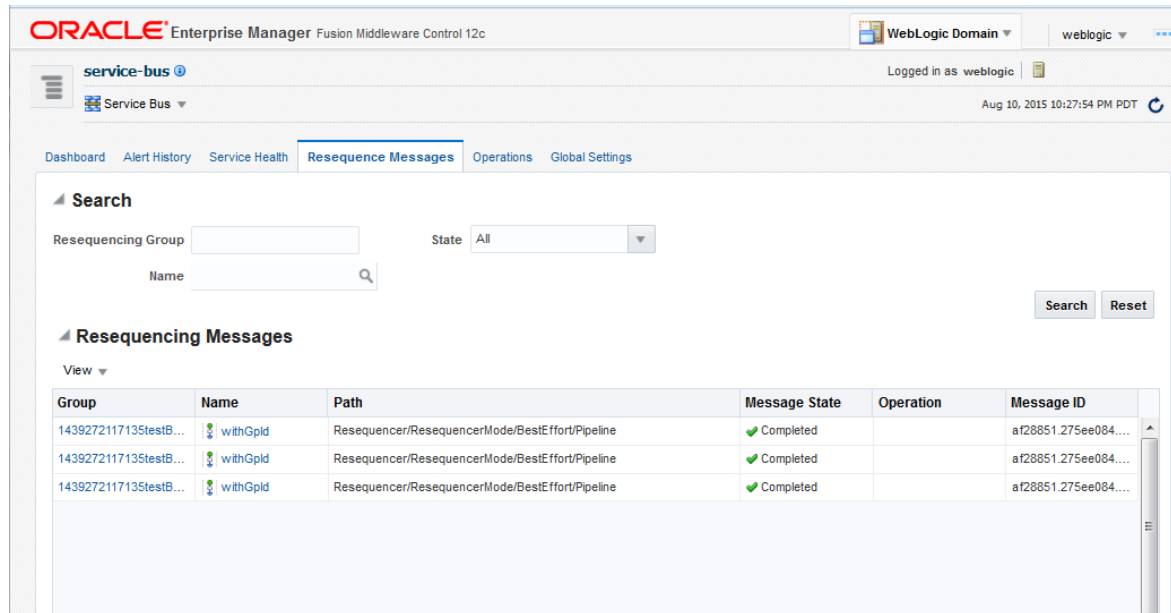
ORACLE Enterprise Manager Fusion Middleware Control 12c

WebLogic Domain ▾ weblogic ▾

service-bus

Logged in as weblogic

Service Bus ▾

Aug 10, 2015 10:27:54 PM PDT

Dashboard Alert History Service Health Resequence Messages Operations Global Settings

Search

Resequencing Group

State All

Name

Search Reset

Resequencing Messages

View ▾

| Group | Name | Path | Message State | Operation | Message ID |
|---|---|---|---|---|---|
| 1439272117135testB... | withGpId | Resequencer/ResequencerMode/BestEffort/Pipeline | Completed | | af28851.275ee084.... |
| 1439272117135testB... | withGpId | Resequencer/ResequencerMode/BestEffort/Pipeline | Completed | | af28851.275ee084.... |
| 1439272117135testB... | withGpId | Resequencer/ResequencerMode/BestEffort/Pipeline | Completed | | af28851.275ee084.... |